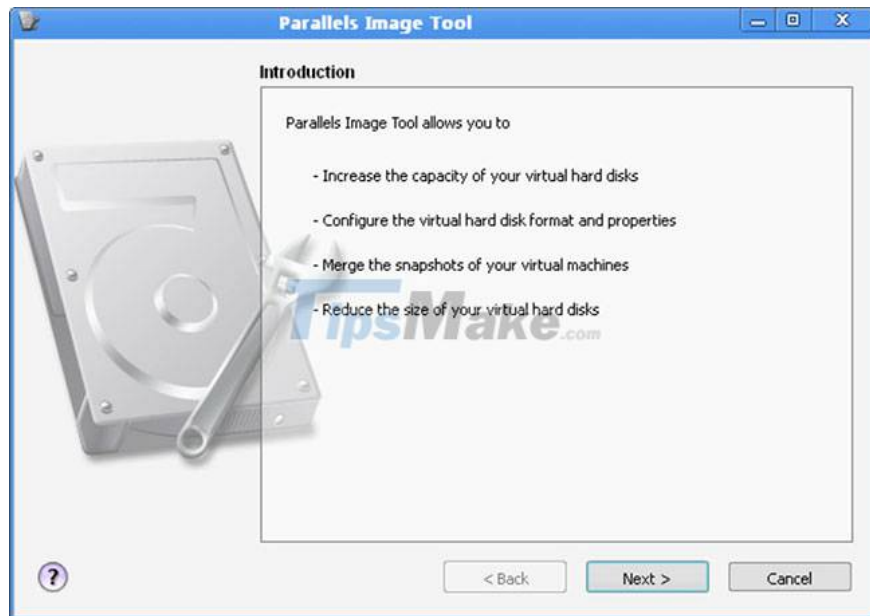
Parallels Image Tool

Introduction

Parallels Image Tool allows you to

- Increase the capacity of your virtual hard disks

- Configure the virtual hard disk format and properties

- Merge the snapshots of your virtual machines

- Reduce the size of your virtual hard disks

TipsMake.com

?

< Back

Next >

Cancel